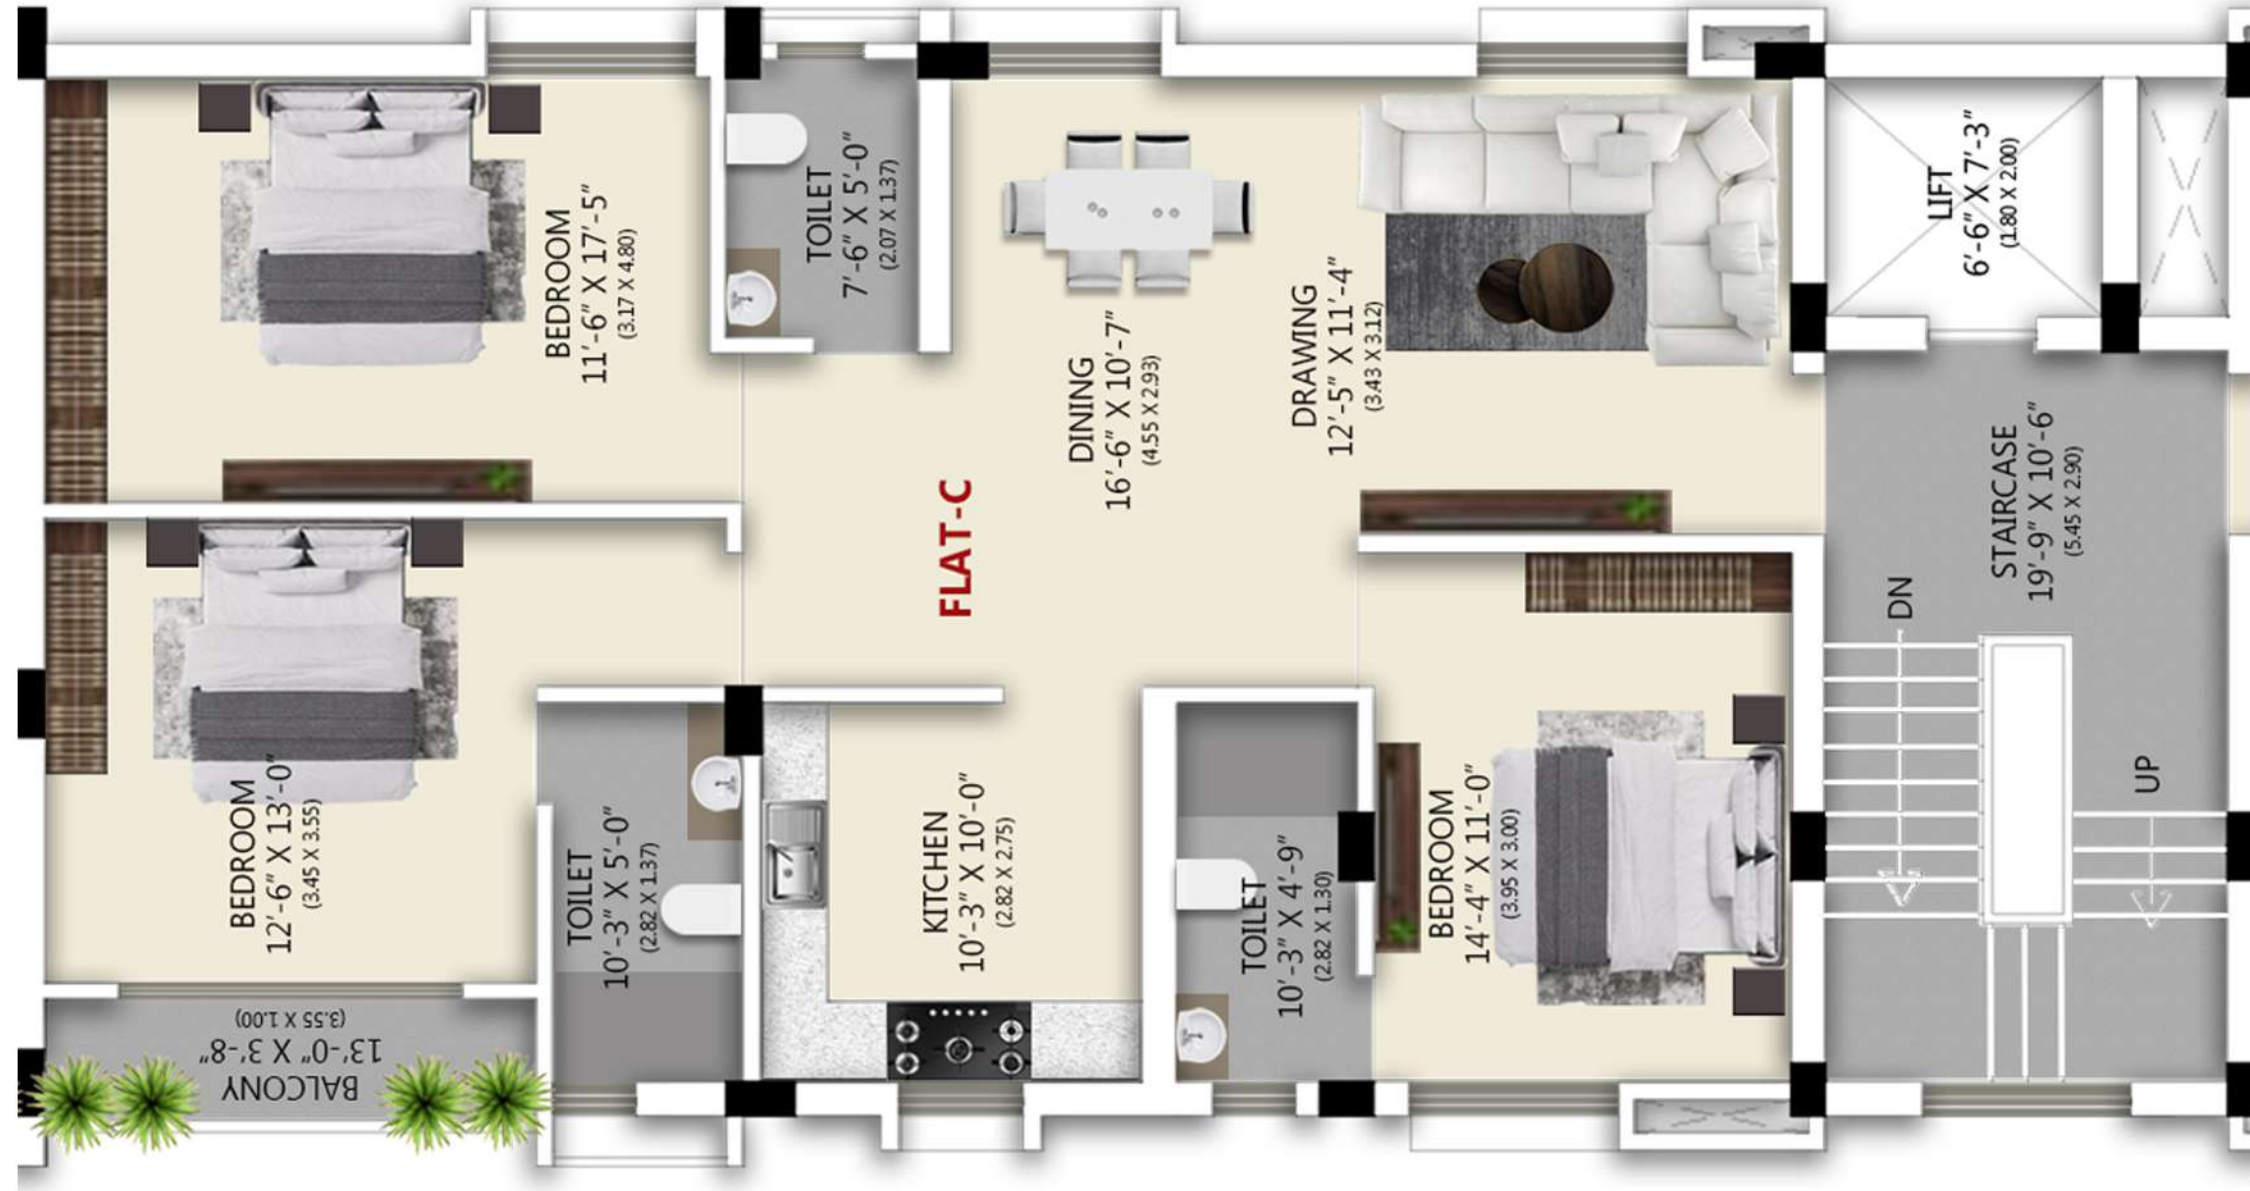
BEDROOM
11'-6" X 17'-5"
(3.17 X 4.80)

TOILET
7'-6" X 5'-0"
(2.07 X 1.37)

DINING
16'-6" X 10'-7"
(4.55 X 2.93)

DRAWING
12'-5" X 11'-4"
(3.43 X 3.12)

LIFT
6'-6" X 7'-3"
(1.80 X 2.00)

FLAT-C

STAIRCASE
19'-9" X 10'-6"
(5.45 X 2.90)

DN

UP

BEDROOM
12'-6" X 13'-0"
(3.45 X 3.55)

TOILET
10'-3" X 5'-0"
(2.82 X 1.37)

KITCHEN
10'-3" X 10'-0"
(2.82 X 2.75)

TOILET
10'-3" X 4'-9"
(2.82 X 1.30)

BEDROOM
14'-4" X 11'-0"
(3.95 X 3.00)

BALCONY
13'-0" X 3'-8"
(3.55 X 1.00)